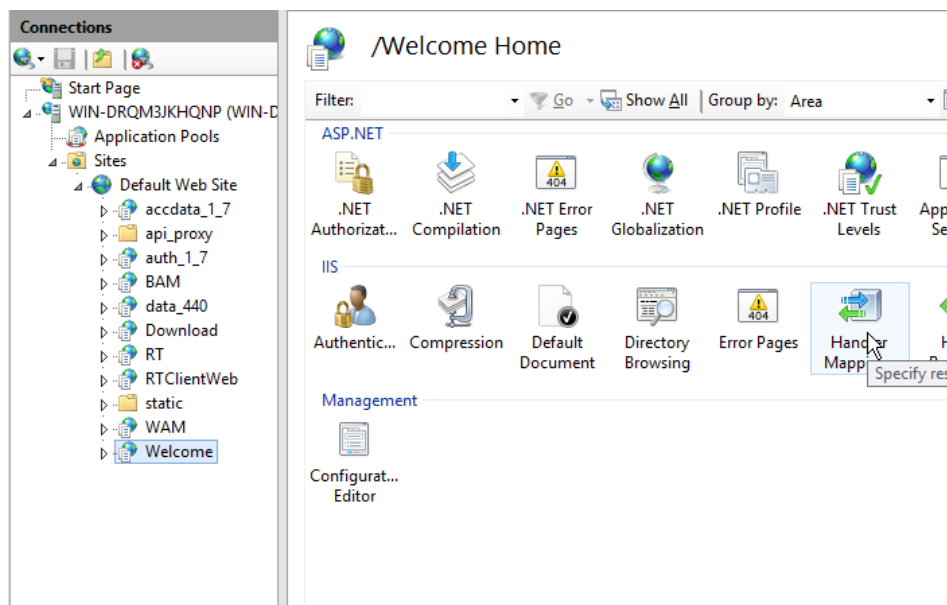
Connections

Start Page
WIN-DRQM3JKHQNP (WIN-D
Application Pools
Sites
Default Web Site
accdata_1_7
api_proxy
auth_1_7
BAM
data_440
Download
RT
RTClientWeb
static
WAM
Welcome

/Welcome Home

Filter: Go Show All Group by: Area

ASP.NET

.NET Authorizat...
.NET Compilation
.NET Error Pages
.NET Globalization
.NET Profile
.NET Trust Levels
App Se

IIS

Authentic...
Compression
Default Document
Directory Browsing
Error Pages
Handler Mapp
H

Specify res

Management

Configurat... Editor